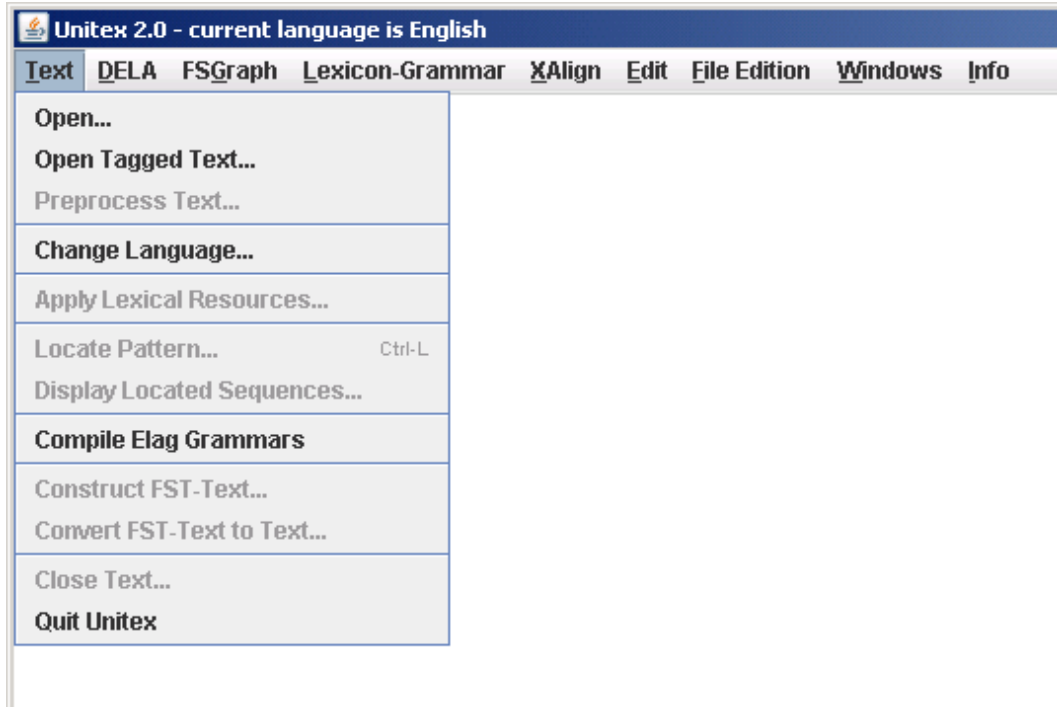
Unitex 2.0 - current language is English

Text DELA FSGraph Lexicon-Grammar XAlign Edit File Edition Windows Info

Open...
Open Tagged Text...
Preprocess Text...

Change Language...

Apply Lexical Resources...

Locate Pattern... Ctrl-L
Display Located Sequences...

Compile Elag Grammars

Construct FST-Text...
Convert FST-Text to Text...

Close Text...
Quit Unitex